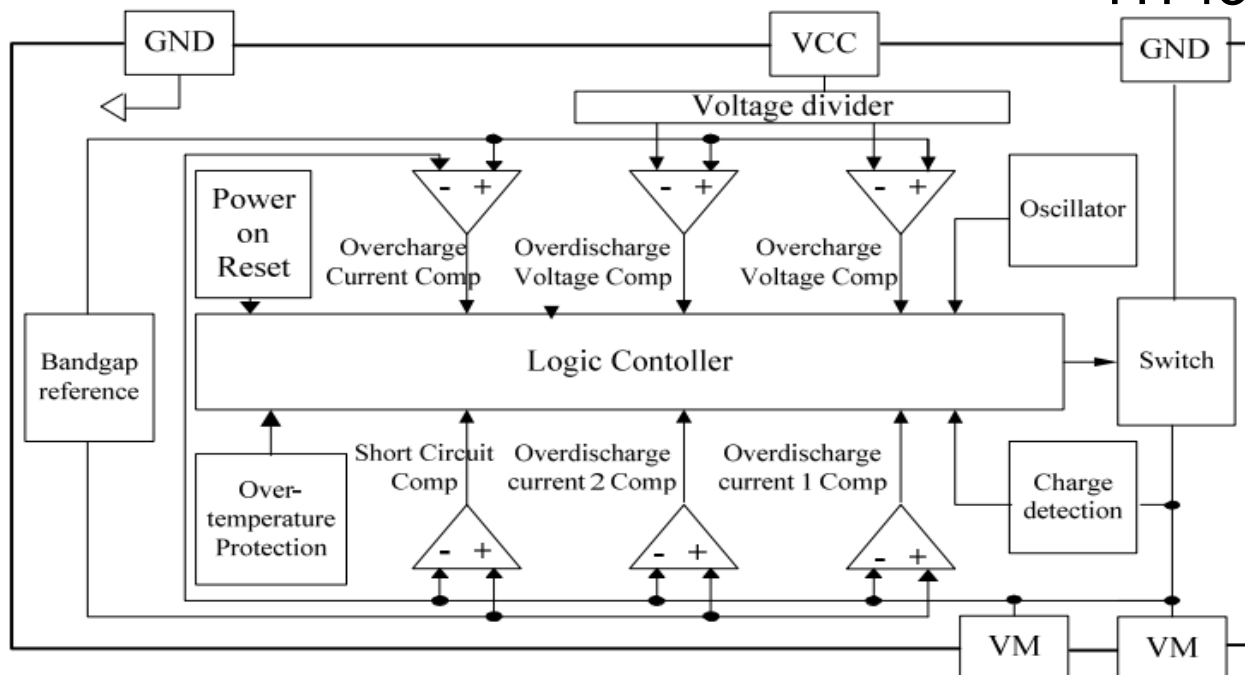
GND

VCC

GND

Voltage divider

Power on Reset

Overcharge Current Comp

Overdischarge Voltage Comp

Overcharge Voltage Comp

Oscillator

Bandgap reference

Logic Contoller

Switch

Short Circuit Comp

Overdischarge current 2 Comp

Overdischarge current 1 Comp

Over-temperature Protection

Charge detection

VM

VM